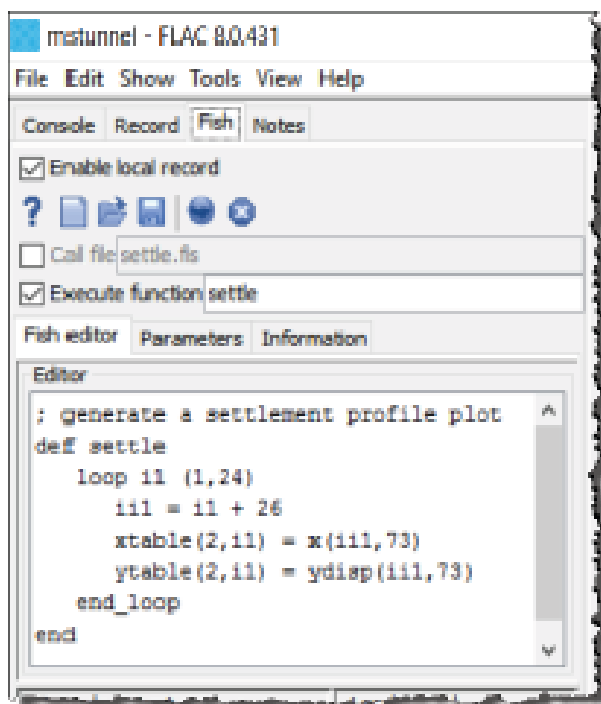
mstunnel - FLAC 8.0.431

File Edit Show Tools View Help

Console Record Fish Notes

Enable local record

Call file settle.fis

Execute function settle

Fish editor Parameters Information

Editor

; generate a settlement profile plot
def settle
loop i1 (1,24)
ii1 = i1 + 26
xtable(2,i1) = x(ii1,73)
ytable(2,i1) = ydisp(ii1,73)
end_loop
end